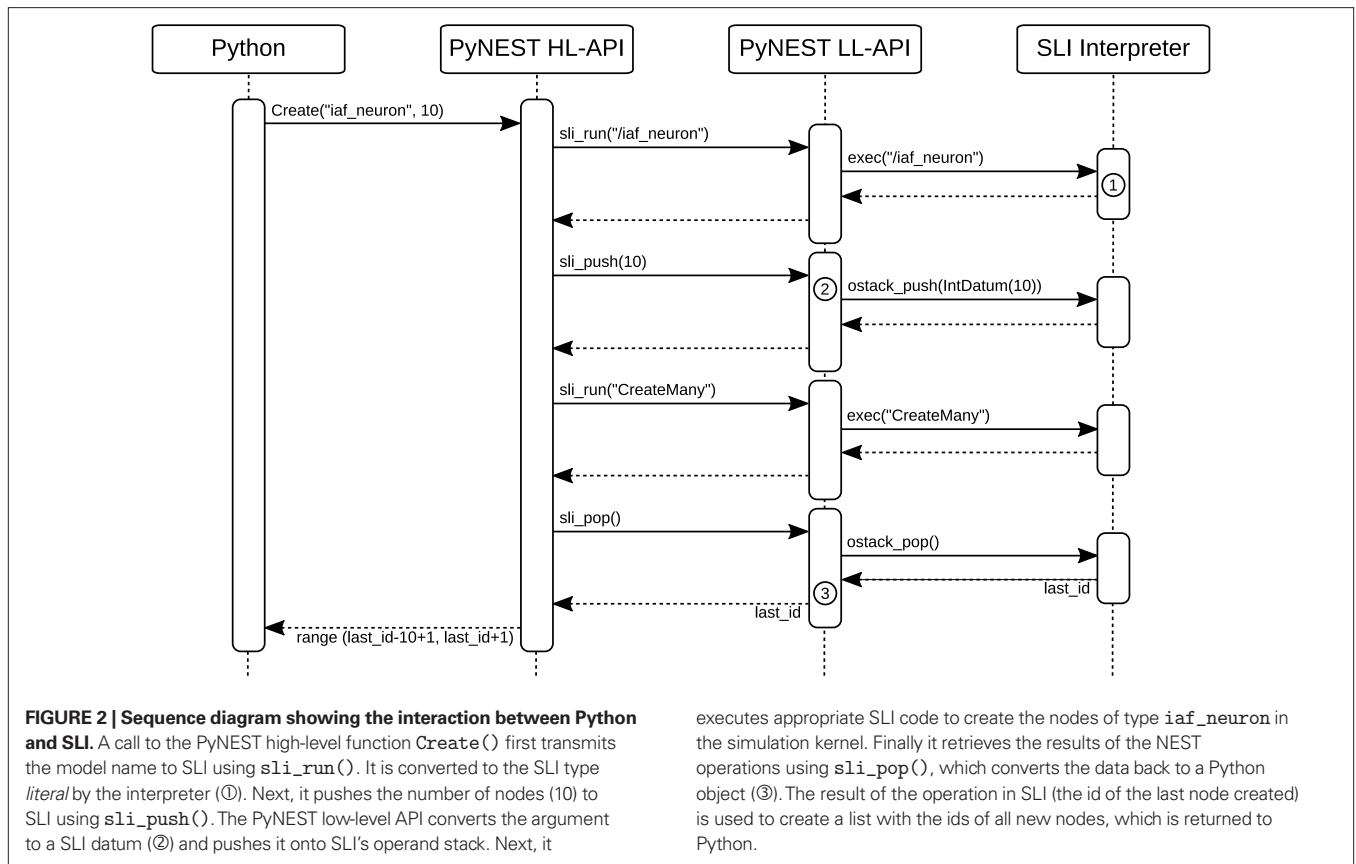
Python

PyNEST HL-API

PyNEST LL-API

SLI Interpreter

Create("iaf_neuron", 10)

sli_run("/iaf_neuron")

exec("/iaf_neuron")

1

sli_push(10)

2

ostack_push(IntDatum(10))

sli_run("CreateMany")

exec("CreateMany")

sli_pop()

ostack_pop()

last_id

3

last_id

range (last_id-10+1, last_id+1)

**FIGURE 2 | Sequence diagram showing the interaction between Python and SLI.** A call to the PyNEST high-level function Create() first transmits the model name to SLI using sli_run(). It is converted to the SLI type *literal* by the interpreter (①). Next, it pushes the number of nodes (10) to SLI using sli_push(). The PyNEST low-level API converts the argument to a SLI datum (②) and pushes it onto SLI's operand stack. Next, it executes appropriate SLI code to create the nodes of type iaf_neuron in the simulation kernel. Finally it retrieves the results of the NEST operations using sli_pop(), which converts the data back to a Python object (③). The result of the operation in SLI (the id of the last node created) is used to create a list with the ids of all new nodes, which is returned to Python.